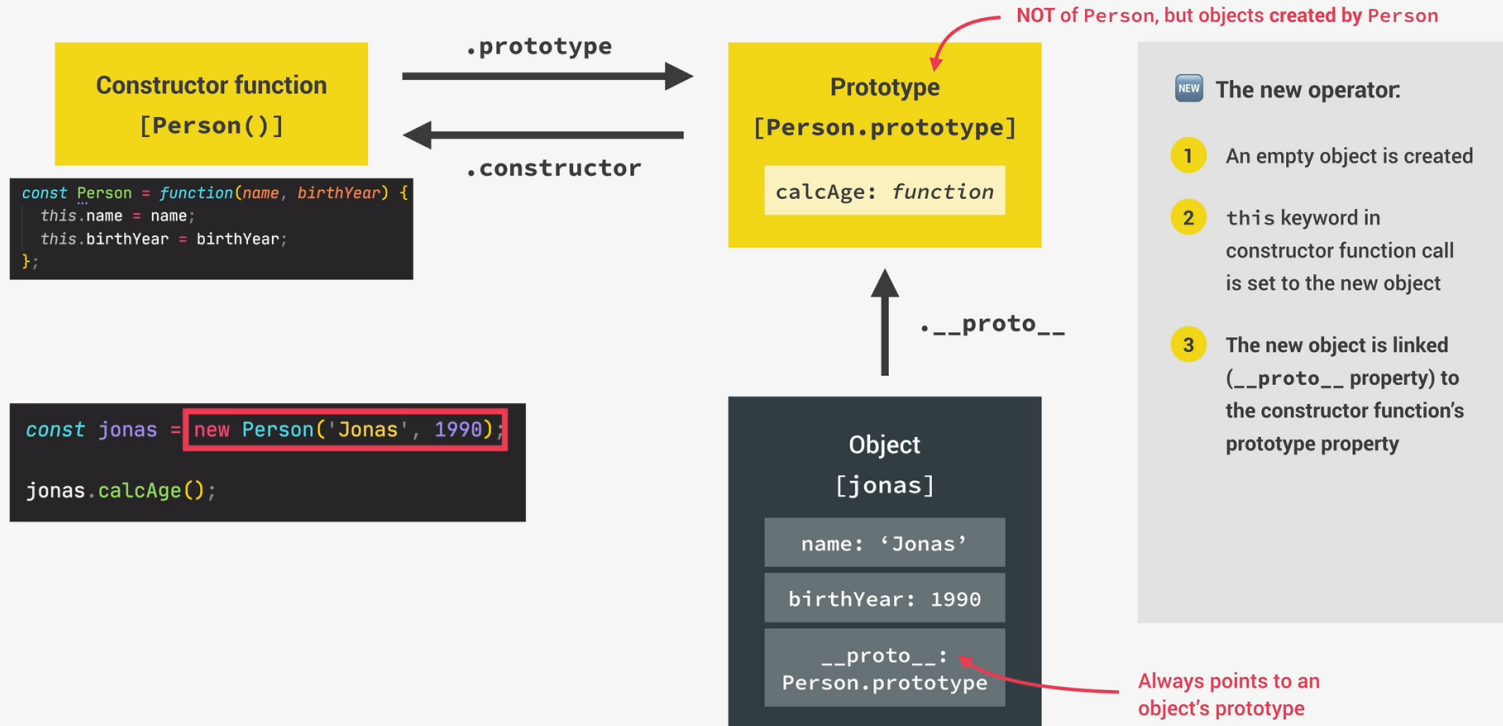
Constructor function
[Person()]

.prototype

.constructor

NOT of Person, but objects created by Person

Prototype
[Person.prototype]

calcAge: function

NEW The new operator:

1 An empty object is created

2 this keyword in constructor function call is set to the new object

3 The new object is linked (__proto__ property) to the constructor function's prototype property

const Person = function(name, birthYear) {
  this.name = name;
  this.birthYear = birthYear;
};

.__proto__

const jonas = new Person('Jonas', 1990);

jonas.calcAge();

Object
[jonas]

name: 'Jonas'

birthYear: 1990

__proto__:
Person.prototype

Always points to an object's prototype